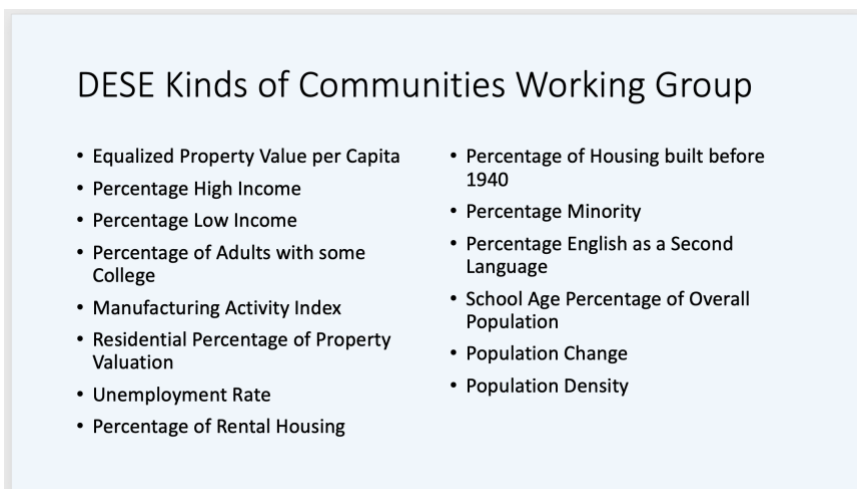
DESE Kinds of Communities Working Group

- Equalized Property Value per Capita
- Percentage High Income
- Percentage Low Income
- Percentage of Adults with some College
- Manufacturing Activity Index
- Residential Percentage of Property Valuation
- Unemployment Rate
- Percentage of Rental Housing

- Percentage of Housing built before 1940
- Percentage Minority
- Percentage English as a Second Language
- School Age Percentage of Overall Population
- Population Change
- Population Density